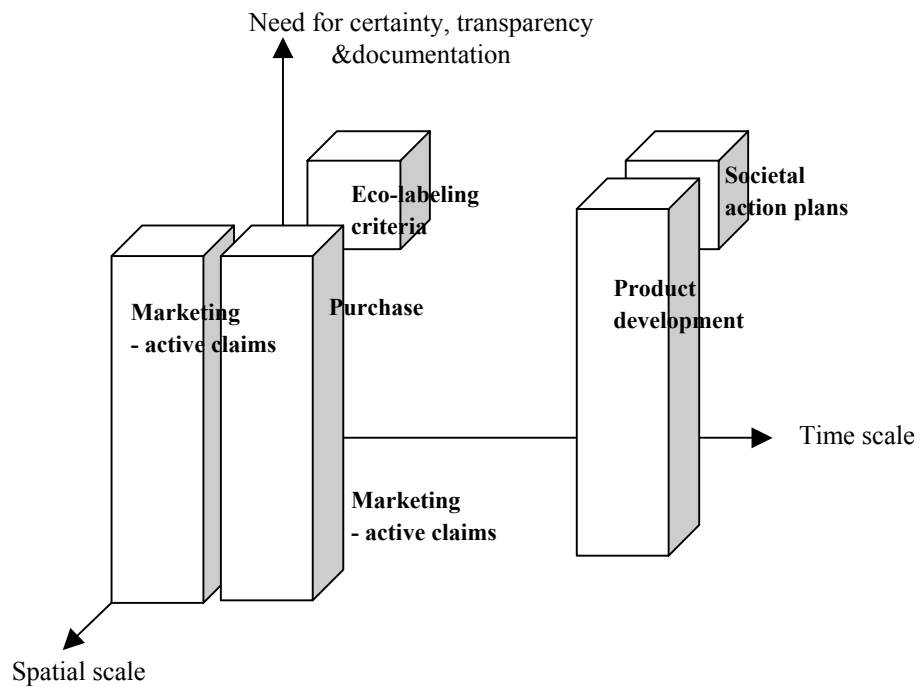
Need for certainty, transparency &documentation

Eco-labeling criteria

Societal action plans

Marketing - active claims

Purchase

Product development

Time scale

Marketing - active claims

Spatial scale